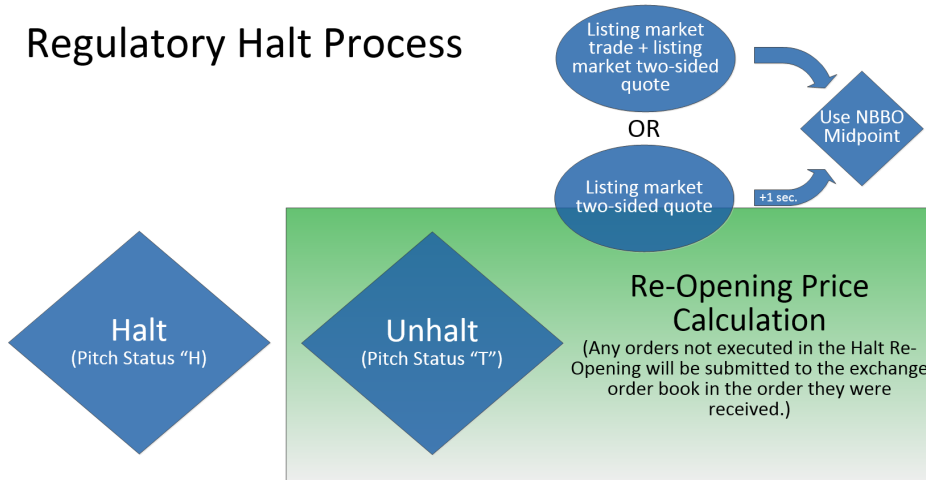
Regulatory Halt Process

Listing market trade + listing market two-sided quote

OR

Listing market two-sided quote

+1 sec.

Use NBBO Midpoint

Halt
(Pitch Status "H")

Unhalt
(Pitch Status "T")

Re-Opening Price Calculation
(Any orders not executed in the Halt Re-Opening will be submitted to the exchange order book in the order they were received.)